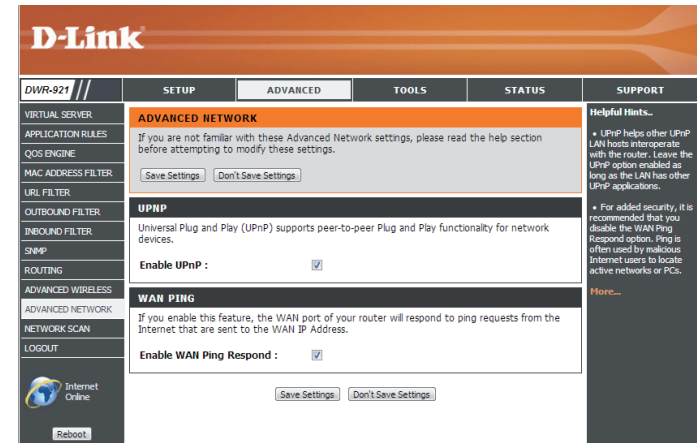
D-Link

DWR-921

SETUP | ADVANCED | TOOLS | STATUS | SUPPORT

VIRTUAL SERVER
APPLICATION RULES
QOS ENGINE
MAC ADDRESS FILTER
URL FILTER
OUTBOUND FILTER
INBOUND FILTER
SNMP
ROUTING
ADVANCED WIRELESS
ADVANCED NETWORK
NETWORK SCAN
LOGOUT

Internet Online

Reboot

ADVANCED NETWORK

If you are not familiar with these Advanced Network settings, please read the help section before attempting to modify these settings.

Save Settings | Don't Save Settings

UPNP

Universal Plug and Play (UPnP) supports peer-to-peer Plug and Play functionality for network devices.

Enable UPnP :

WAN PING

If you enable this feature, the WAN port of your router will respond to ping requests from the Internet that are sent to the WAN IP Address.

Enable WAN Ping Respond :

Save Settings | Don't Save Settings

Helpful Hints..

• UPnP helps other UPnP LAN hosts interoperate with the router. Leave the UPnP option enabled as long as the LAN has other UPnP applications.

• For added security, it is recommended that you disable the WAN Ping Respond option. Ping is often used by malicious Internet users to locate active networks or PCs.

More...